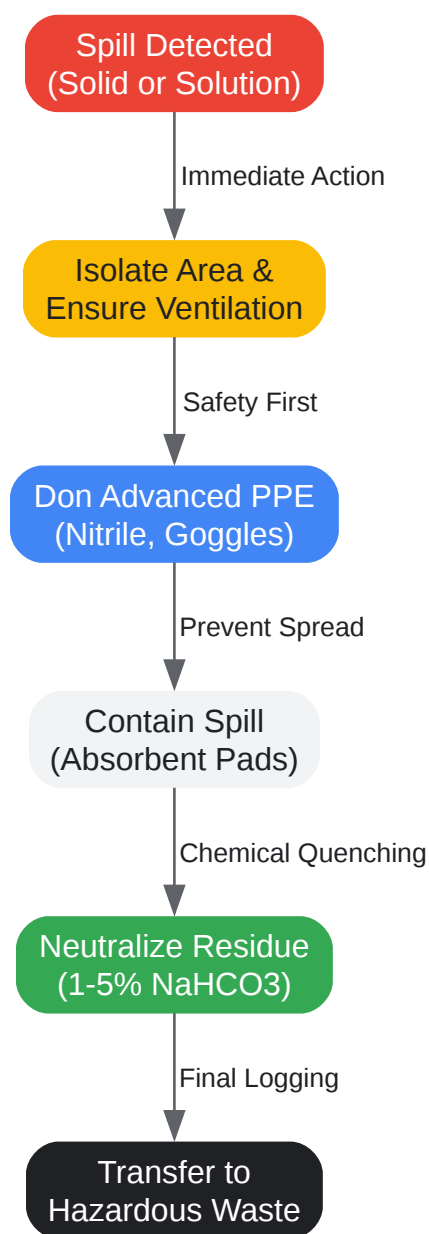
Spill Detected
(Solid or Solution)

Immediate Action

Isolate Area &
Ensure Ventilation

Safety First

Don Advanced PPE
(Nitrile, Goggles)

Prevent Spread

Contain Spill
(Absorbent Pads)

Chemical Quenching

Neutralize Residue
(1-5% NaHCO3)

Final Logging

Transfer to
Hazardous Waste